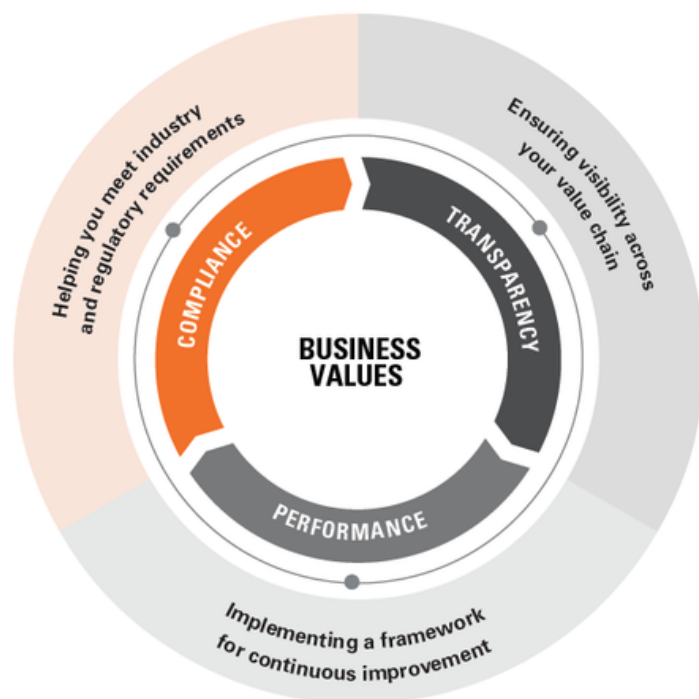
Helping you meet industry and regulatory requirements

Ensuring visibility across your value chain

COMPLIANCE

TRANSPARENCY

BUSINESS VALUES

PERFORMANCE

Implementing a framework for continuous improvement